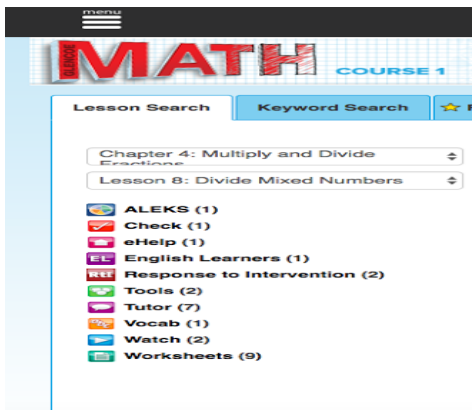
menu

GLENCOE MATH COURSE 1

Lesson Search | Keyword Search | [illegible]

Chapter 4: Multiply and Divide Fractions

Lesson 8: Divide Mixed Numbers

ALEKS (1)
Check (1)
eHelp (1)
EL English Learners (1)
RtI Response to Intervention (2)
Tools (2)
Tutor (7)
Vocab (1)
Watch (2)
Worksheets (9)